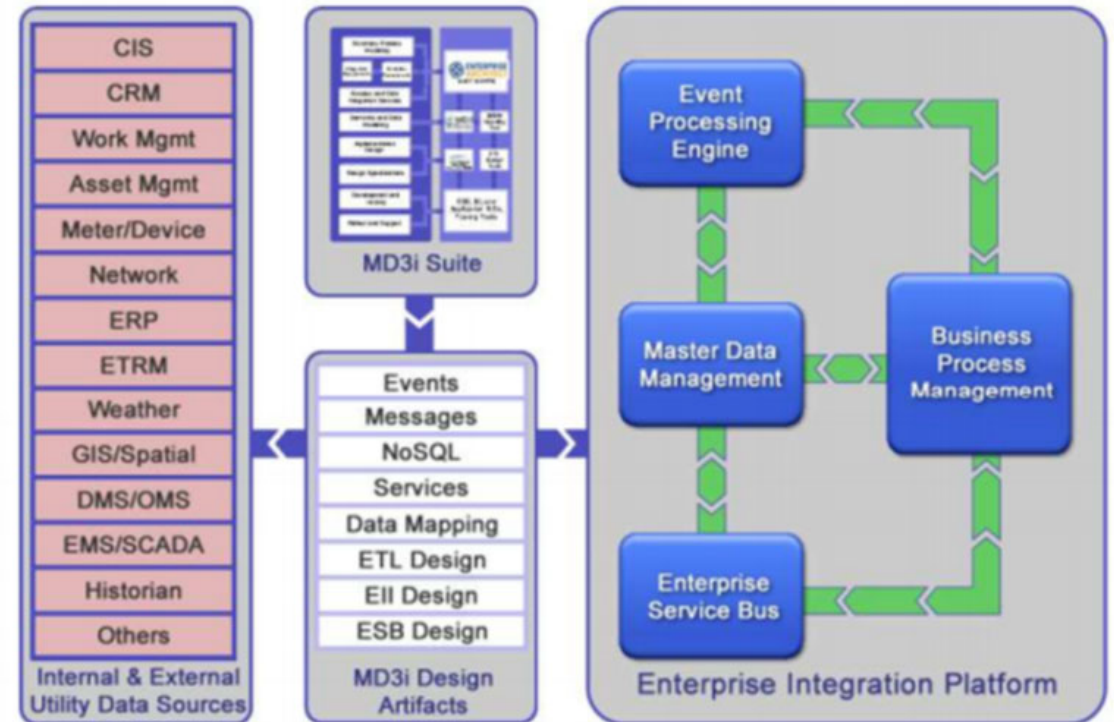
CIS
CRM
Work Mgmt
Asset Mgmt
Meter/Device
Network
ERP
ETRM
Weather
GIS/Spatial
DMS/OMS
EMS/SCADA
Historian
Others
Internal & External Utility Data Sources

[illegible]
MD3i Suite

Events
Messages
NoSQL
Services
Data Mapping
ETL Design
EII Design
ESB Design
MD3i Design Artifacts

Event Processing Engine
Master Data Management
Business Process Management
Enterprise Service Bus
Enterprise Integration Platform